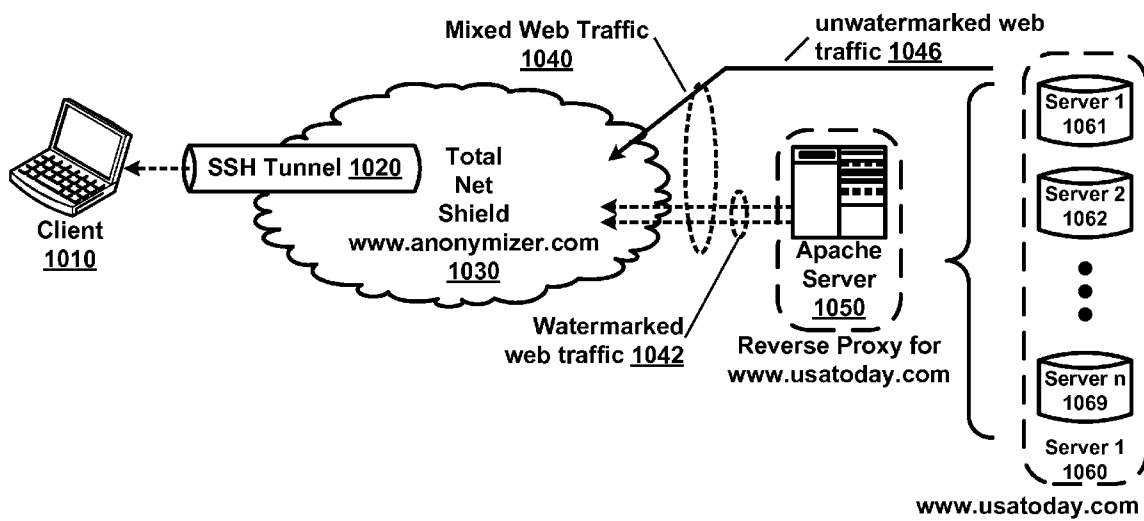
Mixed Web Traffic 1040

unwatermarked web traffic 1046

Client 1010

SSH Tunnel 1020

Total Net Shield www.anonymizer.com 1030

Watermarked web traffic 1042

Apache Server 1050

Reverse Proxy for www.usatoday.com

Server 1 1061

Server 2 1062

Server n 1069

Server 1 1060

www.usatoday.com